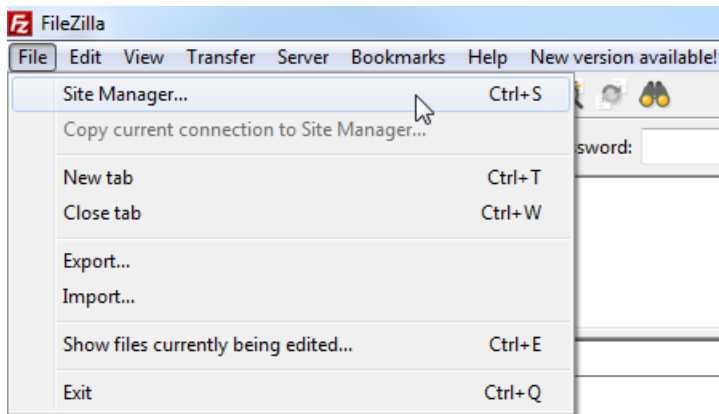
FileZilla

File Edit View Transfer Server Bookmarks Help New version available!

Site Manager... Ctrl+S
Copy current connection to Site Manager...
New tab Ctrl+T
Close tab Ctrl+W
Export...
Import...
Show files currently being edited... Ctrl+E
Exit Ctrl+Q

ssword: